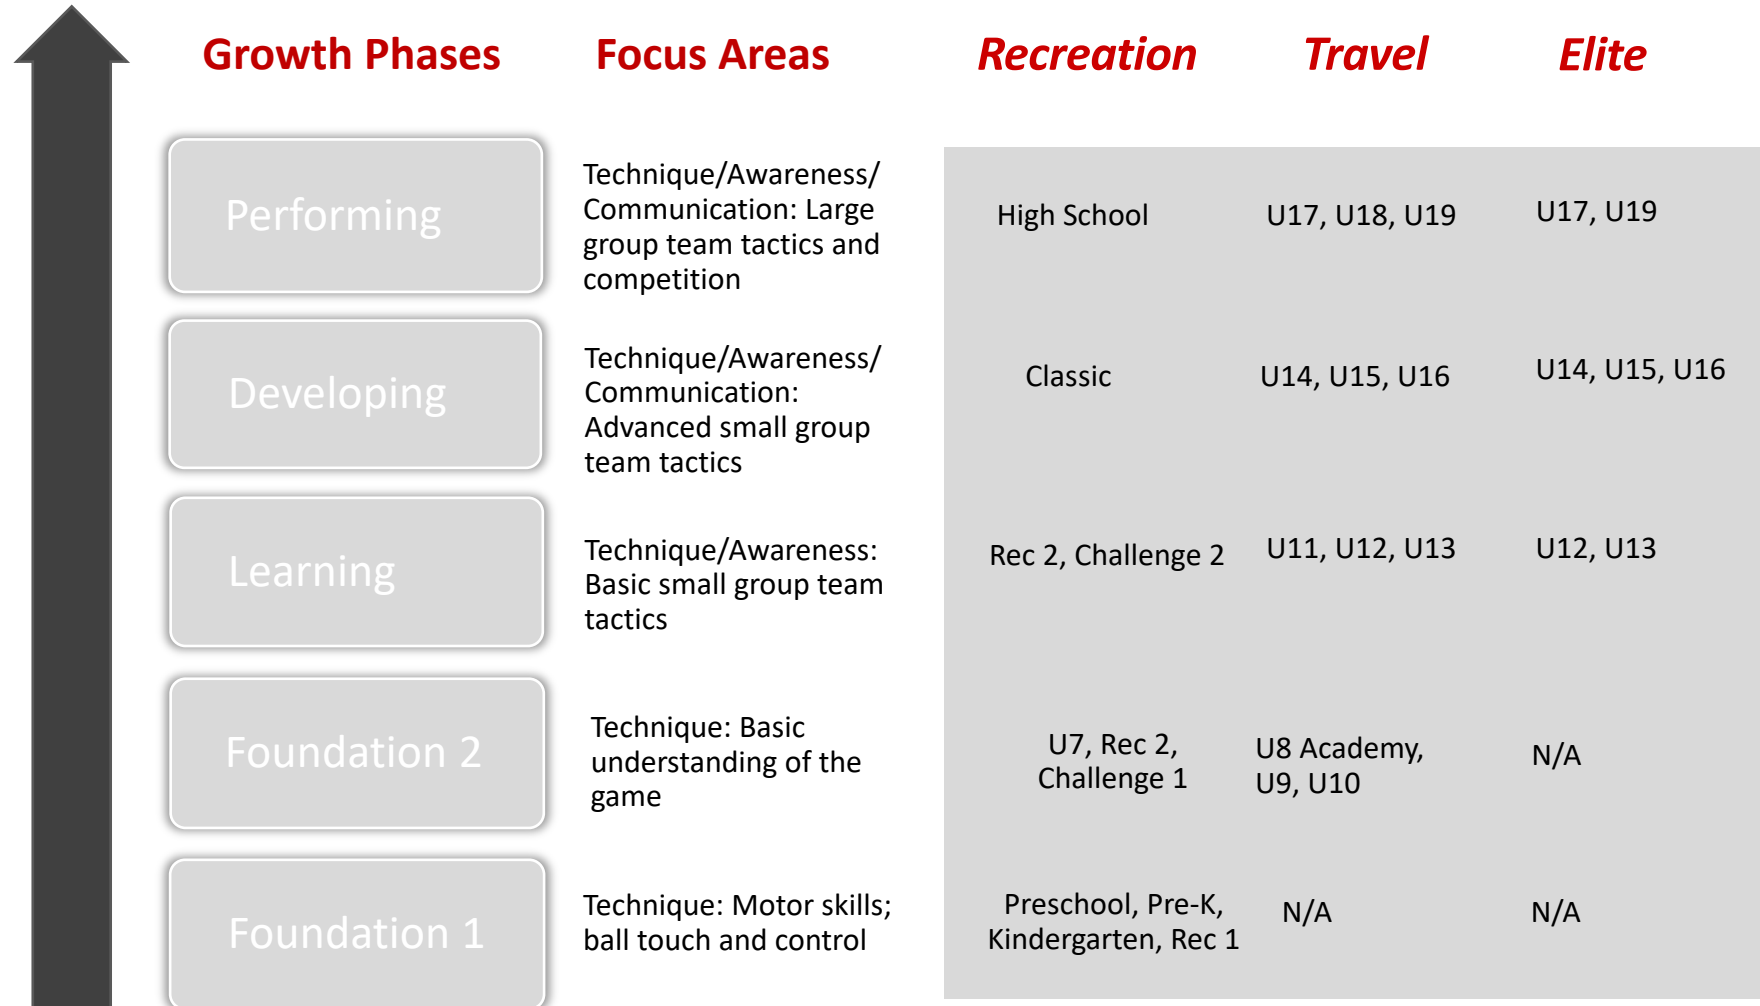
| Growth Phases | Focus Areas | Recreation | Travel | Elite |
|---|---|---|---|---|
| Performing | Technique/Awareness/ Communication: Large group team tactics and competition | High School | U17, U18, U19 | U17, U19 |
| Developing | Technique/Awareness/ Communication: Advanced small group team tactics | Classic | U14, U15, U16 | U14, U15, U16 |
| Learning | Technique/Awareness: Basic small group team tactics | Rec 2, Challenge 2 | U11, U12, U13 | U12, U13 |
| Foundation 2 | Technique: Basic understanding of the game | U7, Rec 2, Challenge 1 | U8 Academy, U9, U10 | N/A |
| Foundation 1 | Technique: Motor skills; ball touch and control | Preschool, Pre-K, Kindergarten, Rec 1 | N/A | N/A |